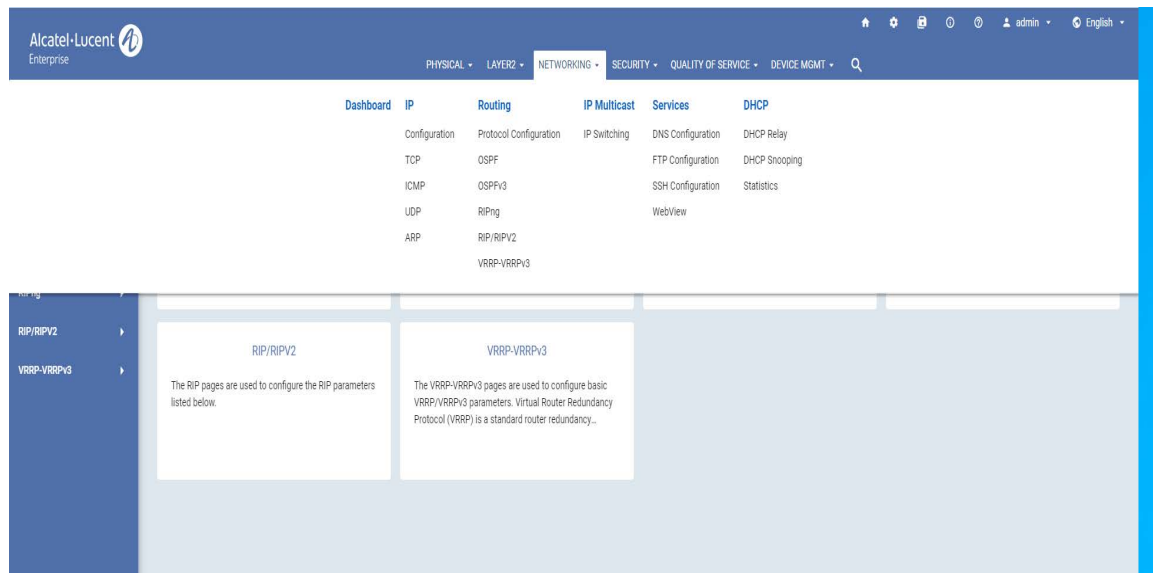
Alcatel·Lucent
Enterprise

admin ▾ English ▾

PHYSICAL ▾ LAYER2 ▾ NETWORKING ▾ SECURITY ▾ QUALITY OF SERVICE ▾ DEVICE MGMT ▾

Dashboard

IP
Configuration
TCP
ICMP
UDP
ARP

Routing
Protocol Configuration
OSPF
OSPFv3
RIPng
RIP/RIPV2
VRRP-VRRPv3

IP Multicast
IP Switching

Services
DNS Configuration
FTP Configuration
SSH Configuration
WebView

DHCP
DHCP Relay
DHCP Snooping
Statistics

RIPng
RIP/RIPV2
VRRP-VRRPv3

RIP/RIPV2
The RIP pages are used to configure the RIP parameters listed below.

VRRP-VRRPv3
The VRRP-VRRPv3 pages are used to configure basic VRRP/VRRPv3 parameters. Virtual Router Redundancy Protocol (VRRP) is a standard router redundancy...